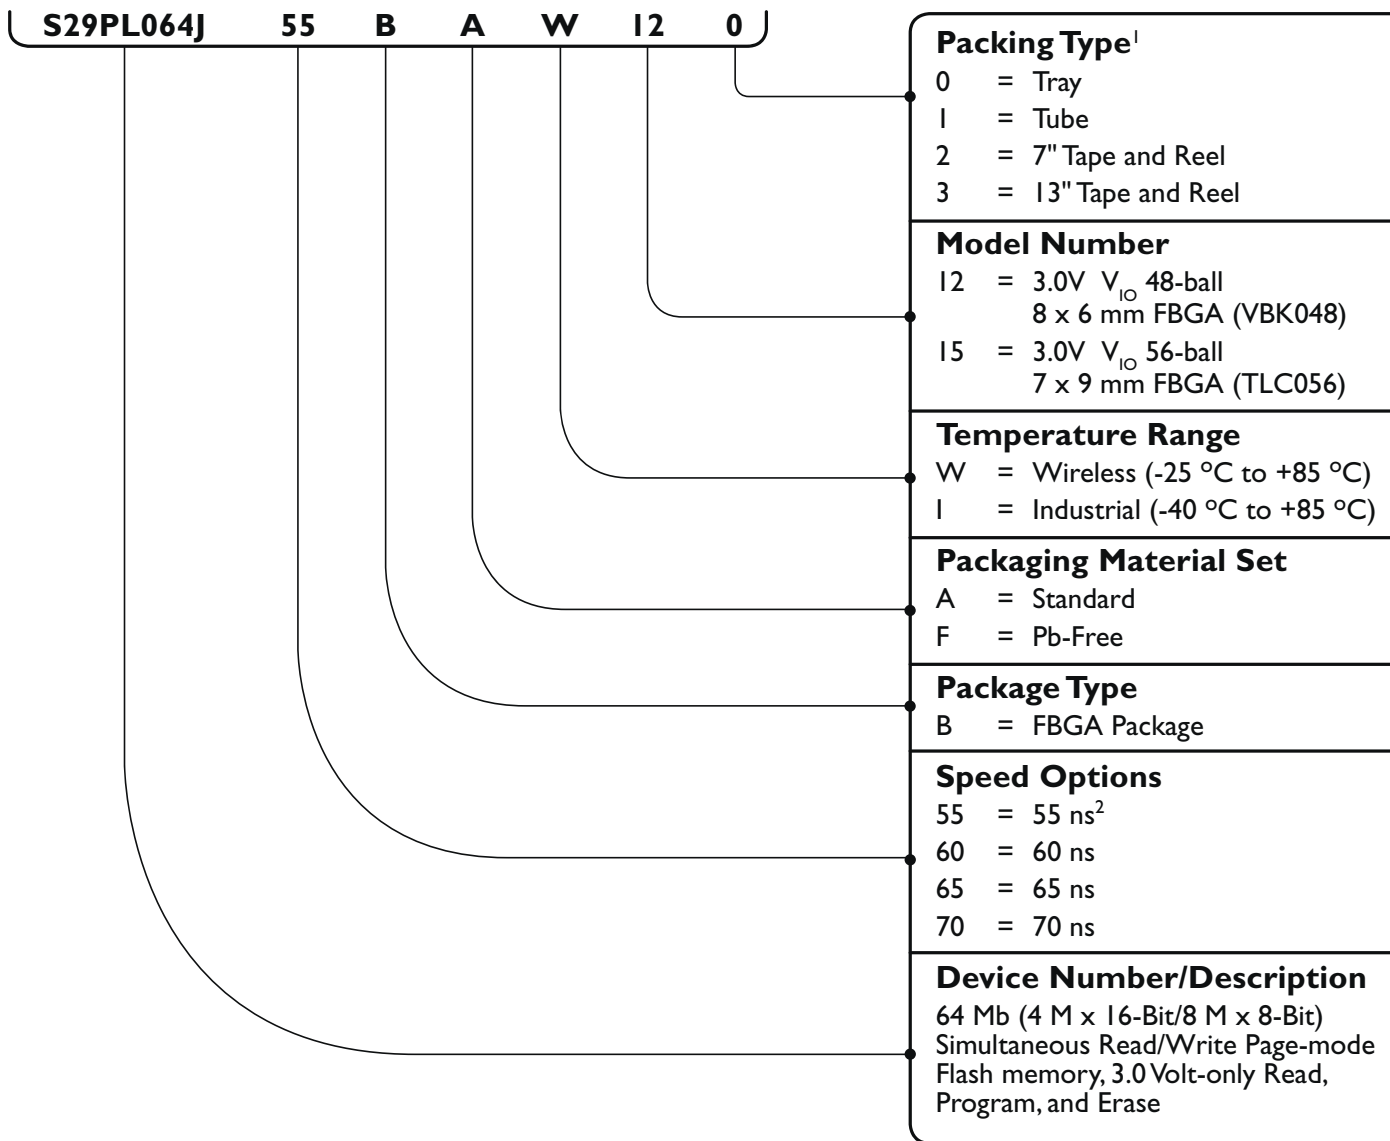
S29PL064J 55 B A W 12 0

Packing Type$^1$
0 = Tray
1 = Tube
2 = 7" Tape and Reel
3 = 13" Tape and Reel

Model Number
12 = 3.0V $V_{IO}$ 48-ball 8 x 6 mm FBGA (VBK048)
15 = 3.0V $V_{IO}$ 56-ball 7 x 9 mm FBGA (TLC056)

Temperature Range
W = Wireless (-25 °C to +85 °C)
I = Industrial (-40 °C to +85 °C)

Packaging Material Set
A = Standard
F = Pb-Free

Package Type
B = FBGA Package

Speed Options
55 = 55 ns$^2$
60 = 60 ns
65 = 65 ns
70 = 70 ns

Device Number/Description
64 Mb (4 M x 16-Bit/8 M x 8-Bit) Simultaneous Read/Write Page-mode Flash memory, 3.0 Volt-only Read, Program, and Erase